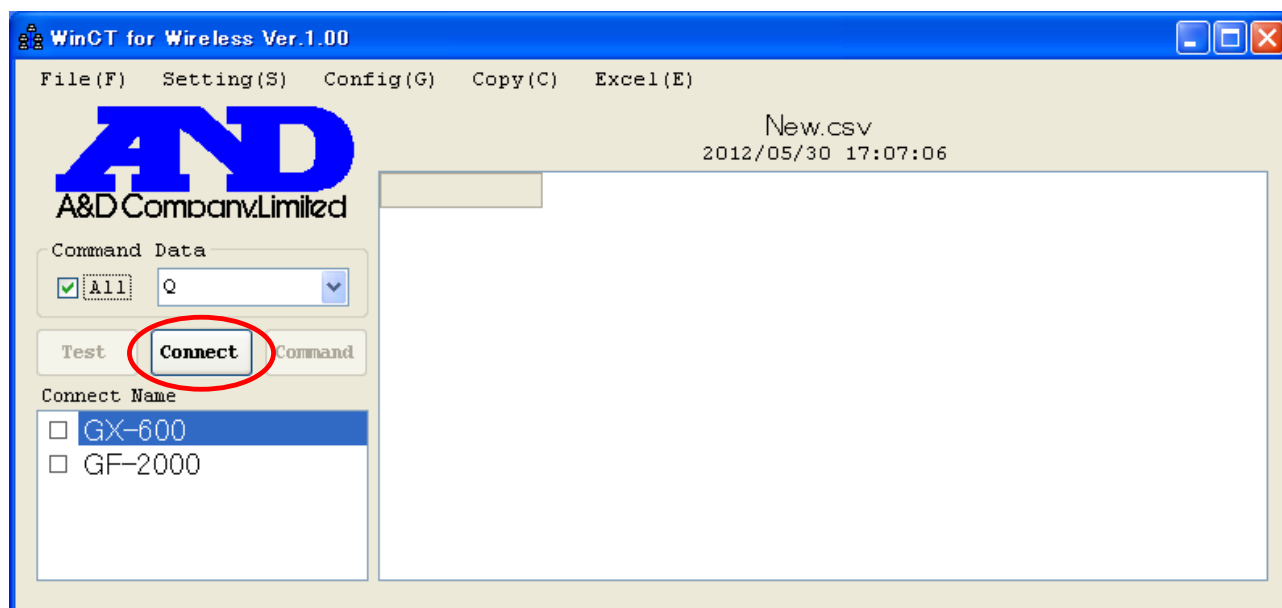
WinCT for Wireless Ver.1.00

File(F) Setting(S) Config(G) Copy(C) Excel(E)

A&D

A&D Company,Limited

New.csv
2012/05/30 17:07:06

Command Data
All
Q

Test
Connect
Command

Connect Name
GX-600
GF-2000